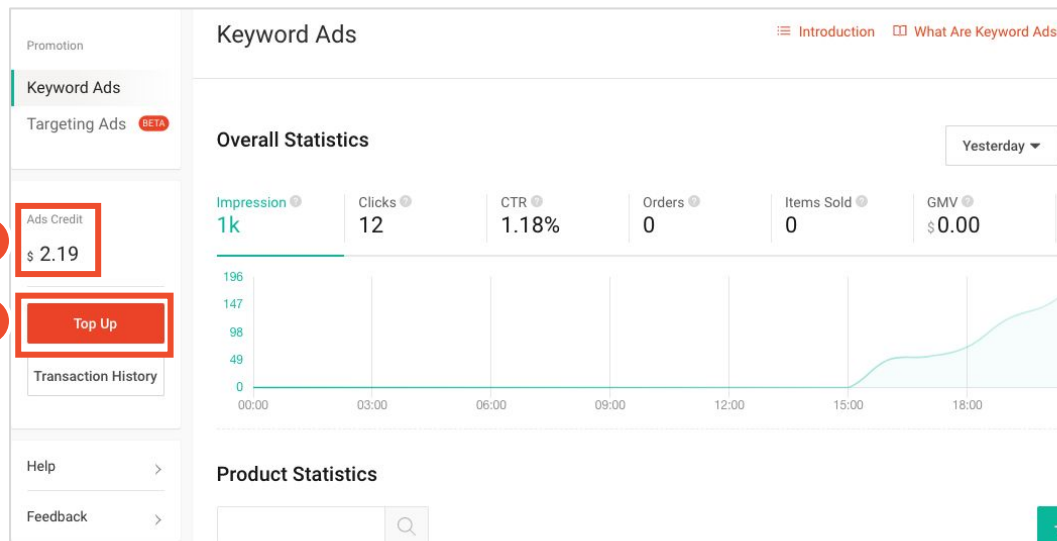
Promotion

Keyword Ads

Targeting Ads BETA

Ads Credit

$ 2.19

Top Up

Transaction History

Help

Feedback

Keyword Ads

Introduction

What Are Keyword Ads

Overall Statistics

Yesterday

| Impression | Clicks | CTR | Orders | Items Sold | GMV |
|---|---|---|---|---|---|
| 1k | 12 | 1.18% | 0 | 0 | $0.00 |

196
147
98
49
0
00:00
03:00
06:00
09:00
12:00
15:00
18:00

Product Statistics